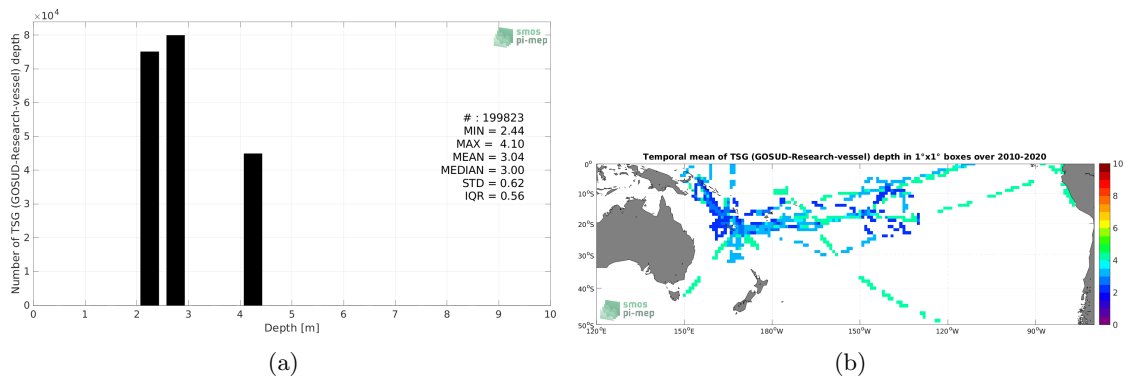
$\times10^4$
8
7
6
5
4
3
2
1
0
Number of TSG (GOSUD-Research-vessel) depth
smos
pi-mep
# : 199823
MIN = 2.44
MAX = 4.10
MEAN = 3.04
MEDIAN = 3.00
STD = 0.62
IQR = 0.56
0 1 2 3 4 5 6 7 8 9 10
Depth [m]
(a)

Temporal mean of TSG (GOSUD-Research-vessel) depth in 1°x1° boxes over 2010-2020
0°
10°S
20°S
30°S
40°S
50°S
120°E 150°E 180°W 150°W 120°W 90°W
10
8
6
4
2
0
smos
pi-mep
(b)